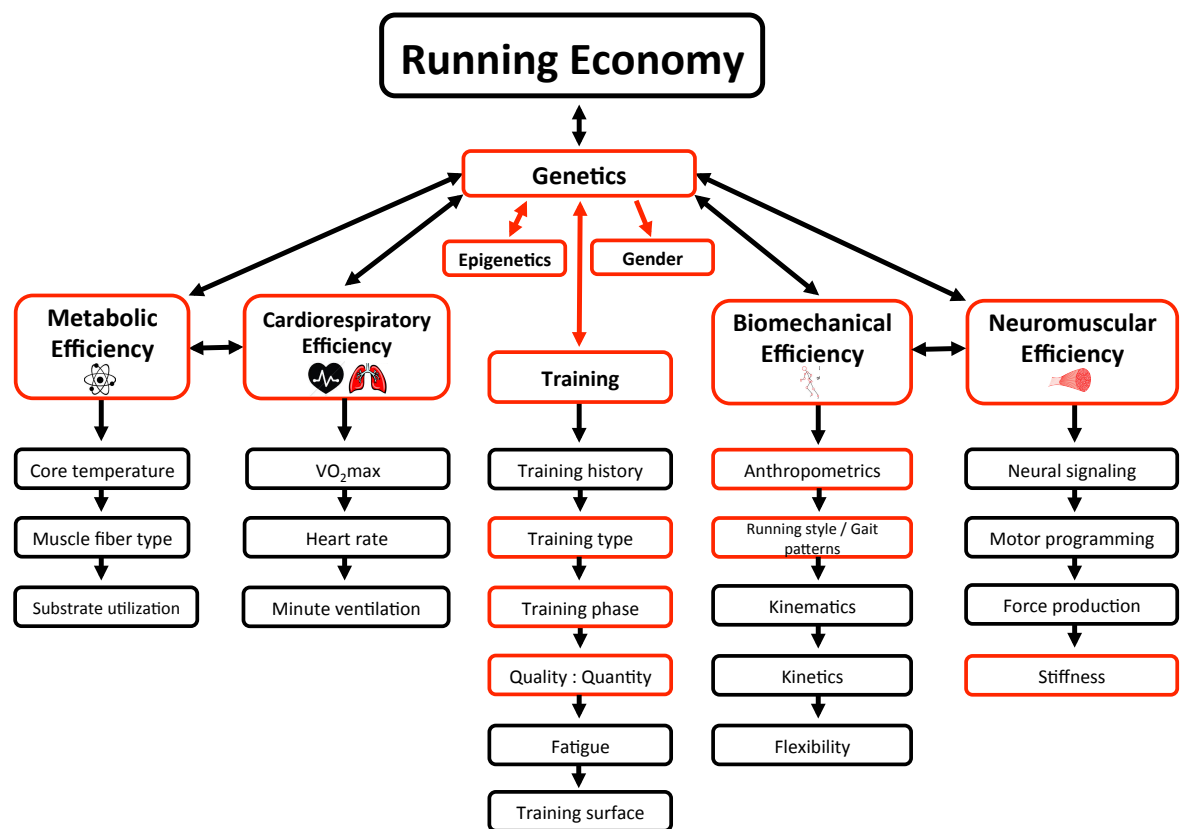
Running Economy

Genetics

Epigenetics

Gender

Metabolic Efficiency

Cardiorespiratory Efficiency

Training

Biomechanical Efficiency

Neuromuscular Efficiency

Core temperature

Muscle fiber type

Substrate utilization

$VO_2$max

Heart rate

Minute ventilation

Training history

Training type

Training phase

Quality : Quantity

Fatigue

Training surface

Anthropometrics

Running style / Gait patterns

Kinematics

Kinetics

Flexibility

Neural signaling

Motor programming

Force production

Stiffness